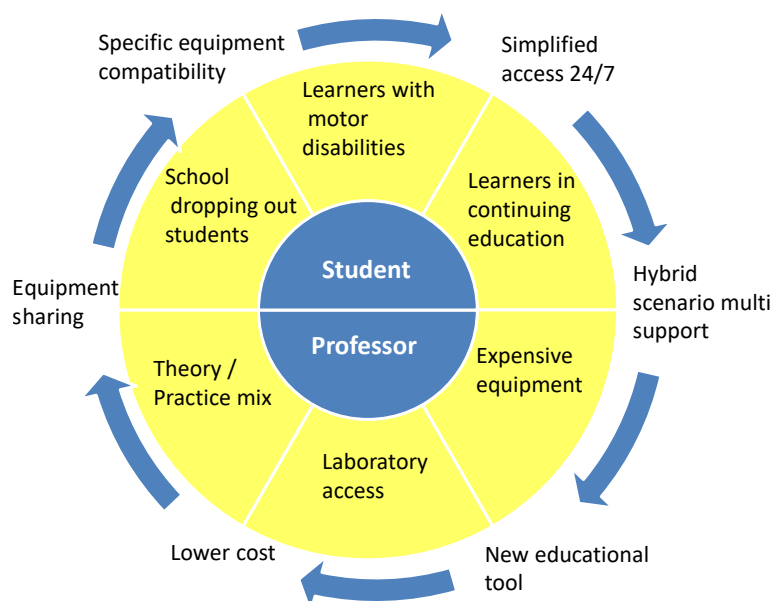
Specific equipment compatibility

Simplified access 24/7

Learners with motor disabilities

School dropping out students

Learners in continuing education

Student

Equipment sharing

Hybrid scenario multi support

Professor

Theory / Practice mix

Expensive equipment

Laboratory access

Lower cost

New educational tool